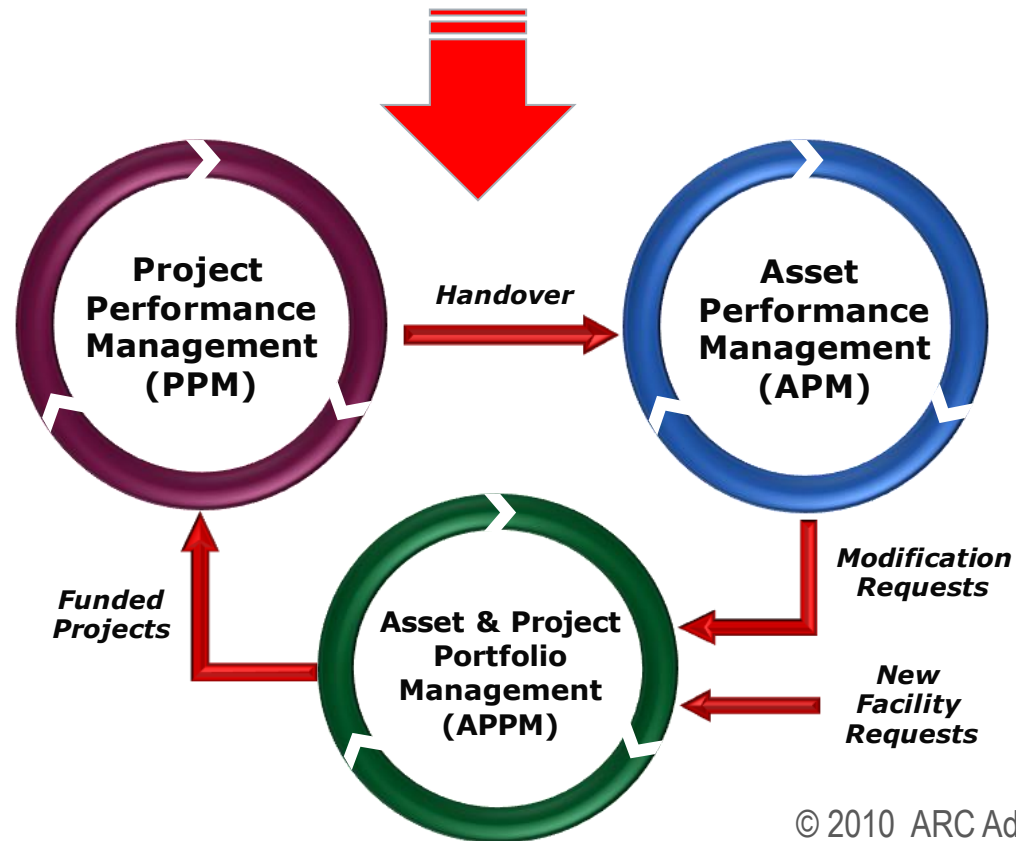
Project Performance Management (PPM)

Handover

Asset Performance Management (APM)

Modification Requests

Funded Projects

Asset & Project Portfolio Management (APPM)

New Facility Requests

© 2010 ARC Ad